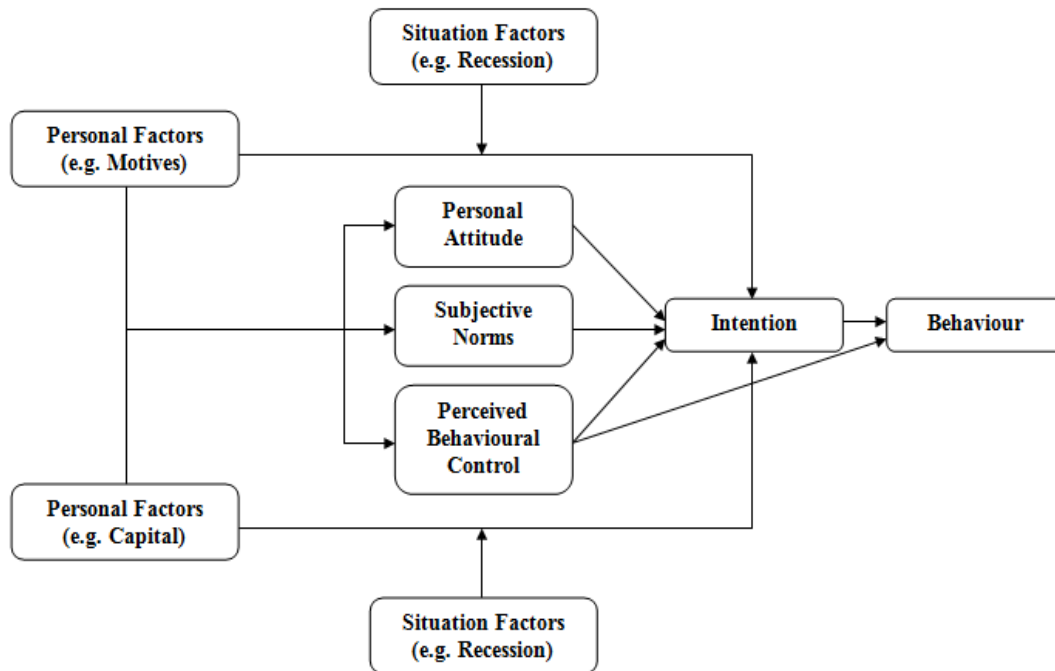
Situation Factors
(e.g. Recession)

Personal Factors
(e.g. Motives)

Personal Attitude

Subjective Norms

Perceived Behavioural Control

Intention

Behaviour

Personal Factors
(e.g. Capital)

Situation Factors
(e.g. Recession)